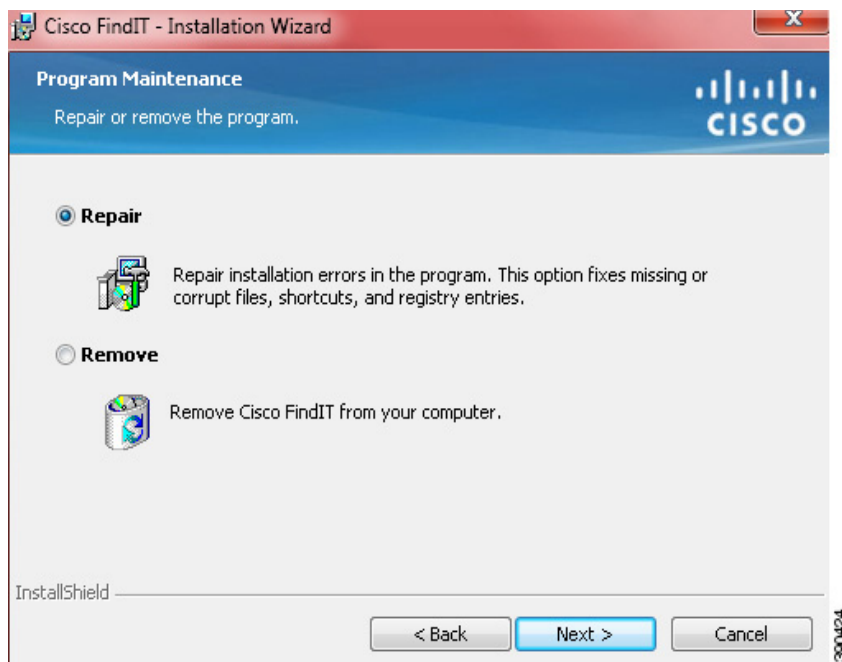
Cisco FindIT - Installation Wizard

Program Maintenance

Repair or remove the program.

CISCO

Repair

Repair installation errors in the program. This option fixes missing or corrupt files, shortcuts, and registry entries.

Remove

Remove Cisco FindIT from your computer.

InstallShield

< Back

Next >

Cancel

330424